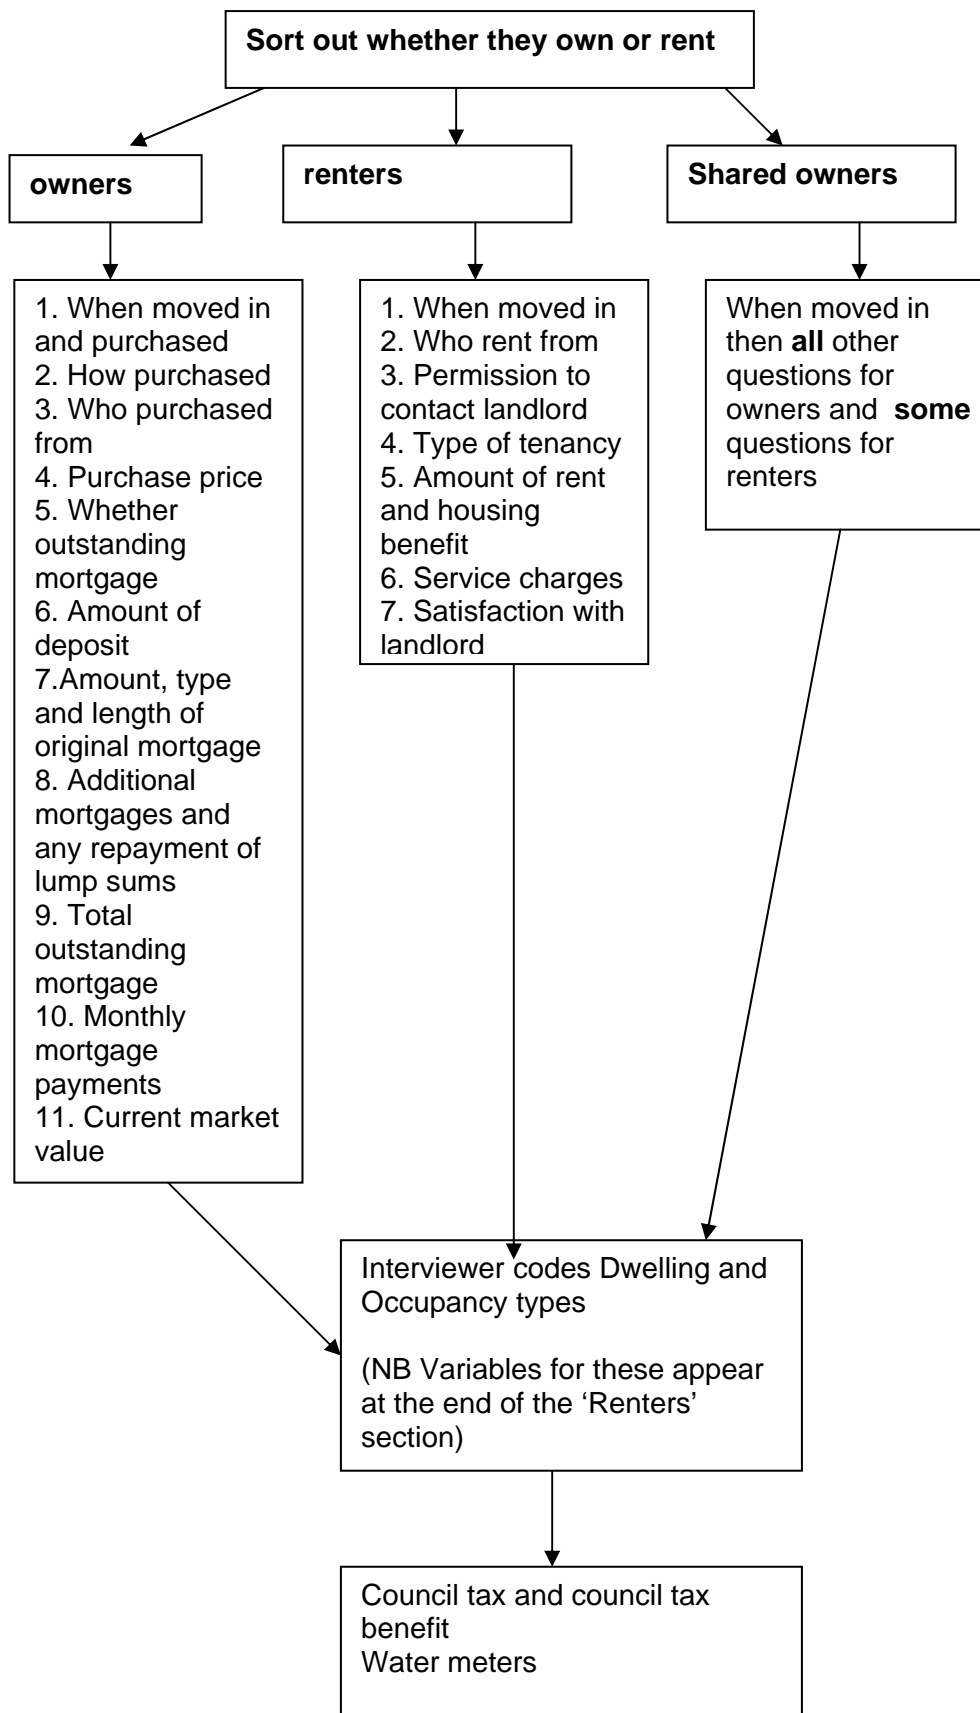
Sort out whether they own or rent

owners

renters

Shared owners

1. When moved in and purchased
2. How purchased
3. Who purchased from
4. Purchase price
5. Whether outstanding mortgage
6. Amount of deposit
7.Amount, type and length of original mortgage
8. Additional mortgages and any repayment of lump sums
9. Total outstanding mortgage
10. Monthly mortgage payments
11. Current market value

1. When moved in
2. Who rent from
3. Permission to contact landlord
4. Type of tenancy
5. Amount of rent and housing benefit
6. Service charges
7. Satisfaction with landlord

When moved in then **all** other questions for owners and **some** questions for renters

Interviewer codes Dwelling and Occupancy types

(NB Variables for these appear at the end of the 'Renters' section)

Council tax and council tax benefit
Water meters